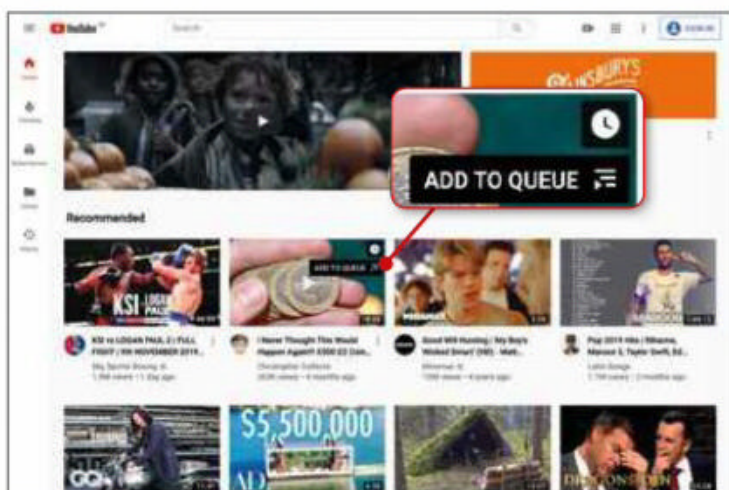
YouTube

Search

SIGN IN

Home

Trending

Subscriptions

Library

History

SAINSBURY'S

ADD TO QUEUE

Recommended

KSI LOGAN PAUL

ADD TO QUEUE

KSI vs LOGAN PAUL 2 | FULL FIGHT | 9th NOVEMBER 2019...

I Never Thought This Would Happen Again!!! £550 £2 Coin...

Good Will Hunting | My Boy's Wicked Smart (HD) - Matt...

Pop 2019 Hits | Rihanna, Maroon 5, Taylor Swift, Ed...

$5,500,000

DRAGONS' DEN